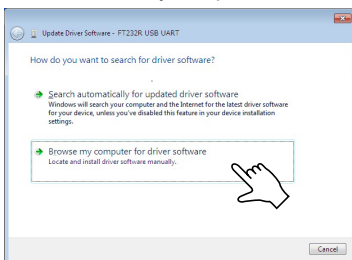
Update Driver Software - FT232R USB UART

How do you want to search for driver software?

Search automatically for updated driver software
Windows will search your computer and the Internet for the latest driver software for your device, unless you've disabled this feature in your device installation settings.

Browse my computer for driver software
Locate and install driver software manually.

Cancel